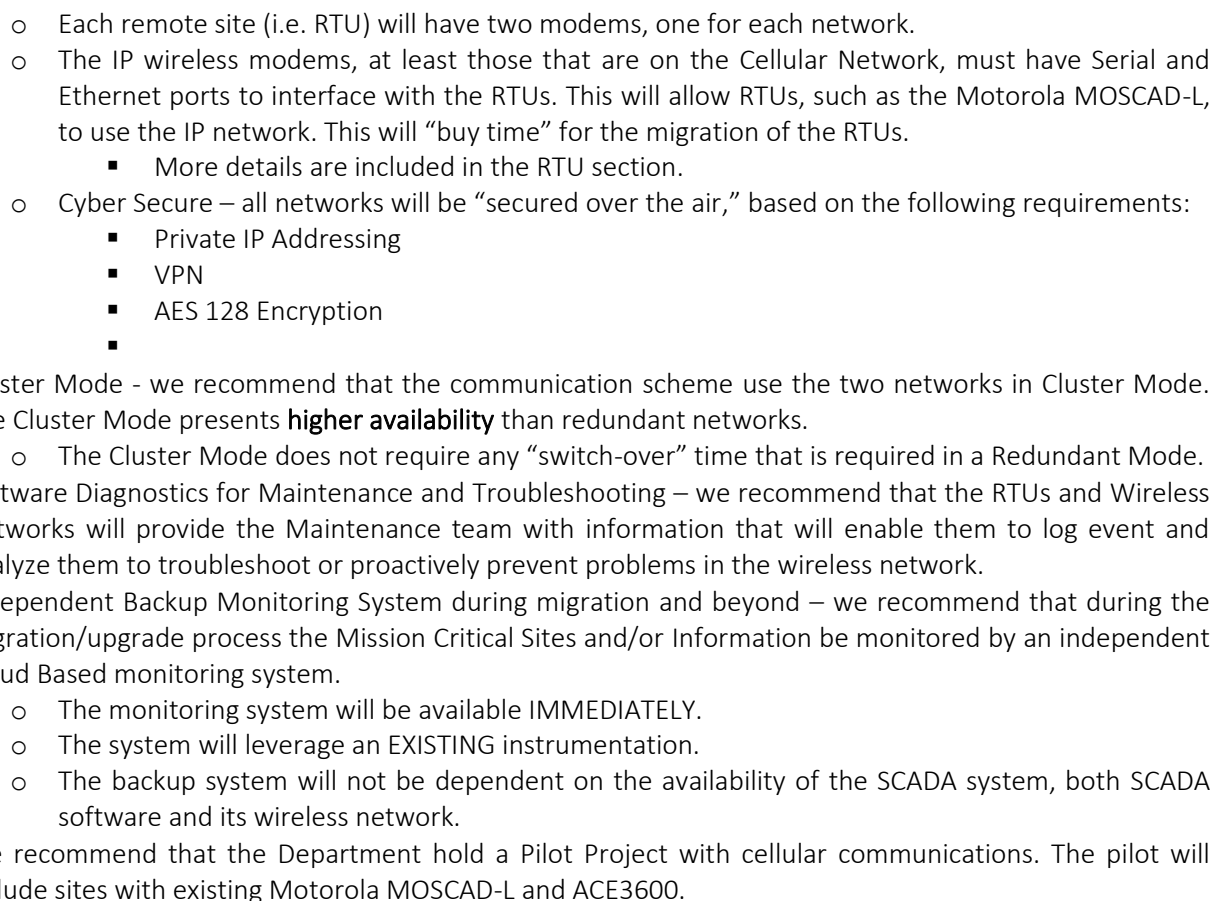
o Each remote site (i.e. RTU) will have two modems, one for each network.

o The IP wireless modems, at least those that are on the Cellular Network, must have Serial and Ethernet ports to interface with the RTUs. This will allow RTUs, such as the Motorola MOSCAD-L, to use the IP network. This will "buy time" for the migration of the RTUs.

▪ More details are included in the RTU section.

o Cyber Secure – all networks will be "secured over the air," based on the following requirements:

▪ Private IP Addressing

▪ VPN

▪ AES 128 Encryption

▪

ster Mode - we recommend that the communication scheme use the two networks in Cluster Mode. e Cluster Mode presents higher availability than redundant networks.

o The Cluster Mode does not require any "switch-over" time that is required in a Redundant Mode.

tware Diagnostics for Maintenance and Troubleshooting – we recommend that the RTUs and Wireless tworks will provide the Maintenance team with information that will enable them to log event and alyze them to troubleshoot or proactively prevent problems in the wireless network.

ependent Backup Monitoring System during migration and beyond – we recommend that during the gration/upgrade process the Mission Critical Sites and/or Information be monitored by an independent ud Based monitoring system.

o The monitoring system will be available IMMEDIATELY.

o The system will leverage an EXISTING instrumentation.

o The backup system will not be dependent on the availability of the SCADA system, both SCADA software and its wireless network.

e recommend that the Department hold a Pilot Project with cellular communications. The pilot will lude sites with existing Motorola MOSCAD-L and ACE3600.